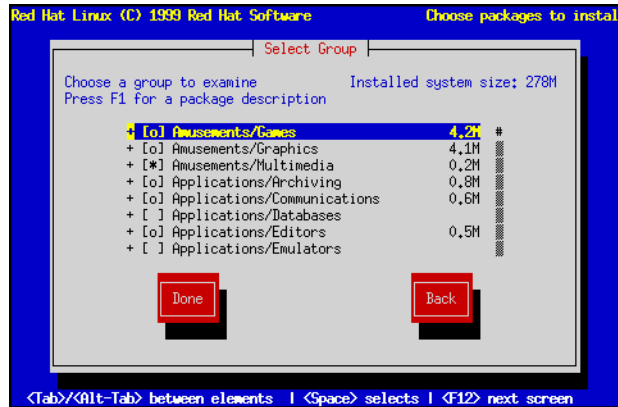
Red Hat Linux (C) 1999 Red Hat Software Choose packages to instal

Select Group

Choose a group to examine Installed system size: 278M
Press F1 for a package description

+ [o] Amusements/Games 4.2M
+ [o] Amusements/Graphics 4.1M
+ [*] Amusements/Multimedia 0.2M
+ [o] Applications/Archiving 0.8M
+ [o] Applications/Communications 0.6M
+ [ ] Applications/Databases
+ [o] Applications/Editors 0.5M
+ [ ] Applications/Emulators

Done Back

<Tab>/<Alt-Tab> between elements | <Space> selects | <F12> next screen